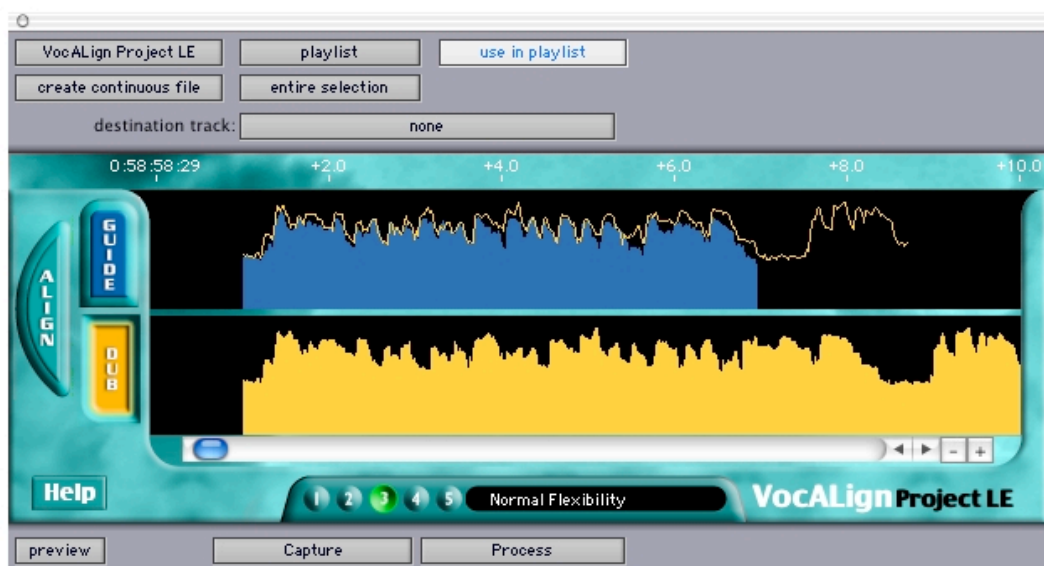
VocALign Project LE

playlist

use in playlist

create continuous file

entire selection

destination track:

none

0:58:58:29

+2.0

+4.0

+6.0

+8.0

+10.0

ALIGN

GUIDE

DUB

Help

1 2 3 4 5

Normal Flexibility

VocALign Project LE

preview

Capture

Process